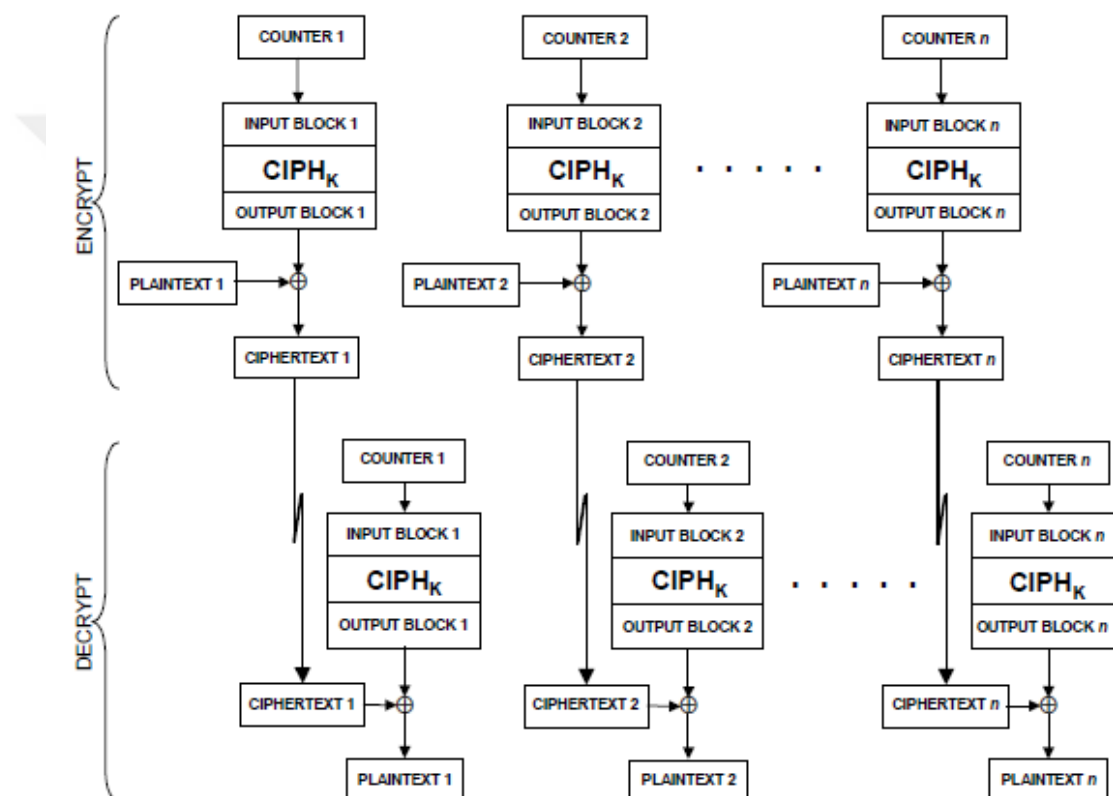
ENCRYPT

COUNTER 1

INPUT BLOCK 1

$CIPH_K$

OUTPUT BLOCK 1

PLAINTEXT 1

CIPHERTEXT 1

COUNTER 2

INPUT BLOCK 2

$CIPH_K$

OUTPUT BLOCK 2

PLAINTEXT 2

CIPHERTEXT 2

COUNTER $n$

INPUT BLOCK $n$

$CIPH_K$

OUTPUT BLOCK $n$

PLAINTEXT $n$

CIPHERTEXT $n$

DECRYPT

COUNTER 1

INPUT BLOCK 1

$CIPH_K$

OUTPUT BLOCK 1

CIPHERTEXT 1

PLAINTEXT 1

COUNTER 2

INPUT BLOCK 2

$CIPH_K$

OUTPUT BLOCK 2

CIPHERTEXT 2

PLAINTEXT 2

COUNTER $n$

INPUT BLOCK $n$

$CIPH_K$

OUTPUT BLOCK $n$

CIPHERTEXT $n$

PLAINTEXT $n$